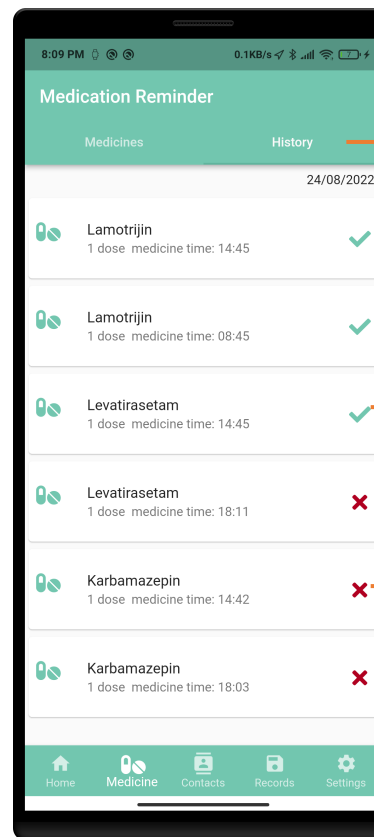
8:09 PM 0.1KB/s

Medication Reminder

Medicines History

24/08/2022

Lamotrijin
1 dose medicine time: 14:45

Lamotrijin
1 dose medicine time: 08:45

Levatirasetam
1 dose medicine time: 14:45

Levatirasetam
1 dose medicine time: 18:11

Karbamazepin
1 dose medicine time: 14:42

Karbamazepin
1 dose medicine time: 18:03

Home Medicine Contacts Records Settings